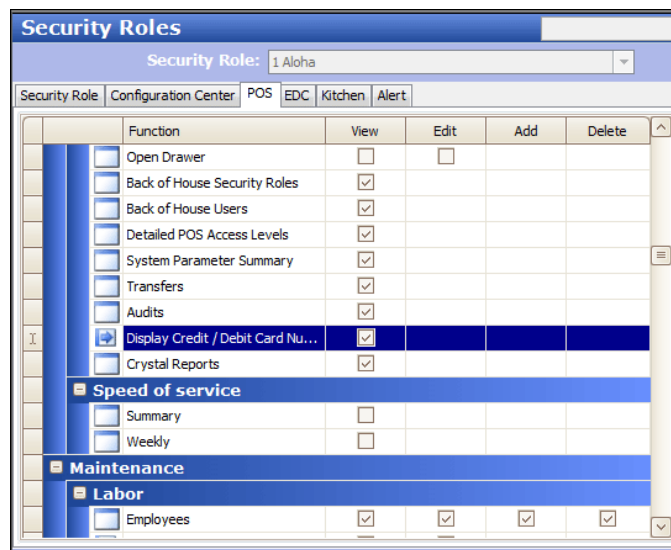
Security Roles

Security Role: 1 Aloha

Security Role | Configuration Center | POS | EDC | Kitchen | Alert

| Function | View | Edit | Add | Delete |
|---|---|---|---|---|
| Open Drawer | ☐ | ☐ | | |
| Back of House Security Roles | ☑ | | | |
| Back of House Users | ☑ | | | |
| Detailed POS Access Levels | ☑ | | | |
| System Parameter Summary | ☑ | | | |
| Transfers | ☑ | | | |
| Audits | ☑ | | | |
| Display Credit / Debit Card Nu... | ☑ | | | |
| Crystal Reports | ☑ | | | |
| Speed of service | | | | |
| Summary | ☐ | | | |
| Weekly | ☐ | | | |
| Maintenance | | | | |
| Labor | | | | |
| Employees | ☑ | ☑ | ☑ | ☑ |